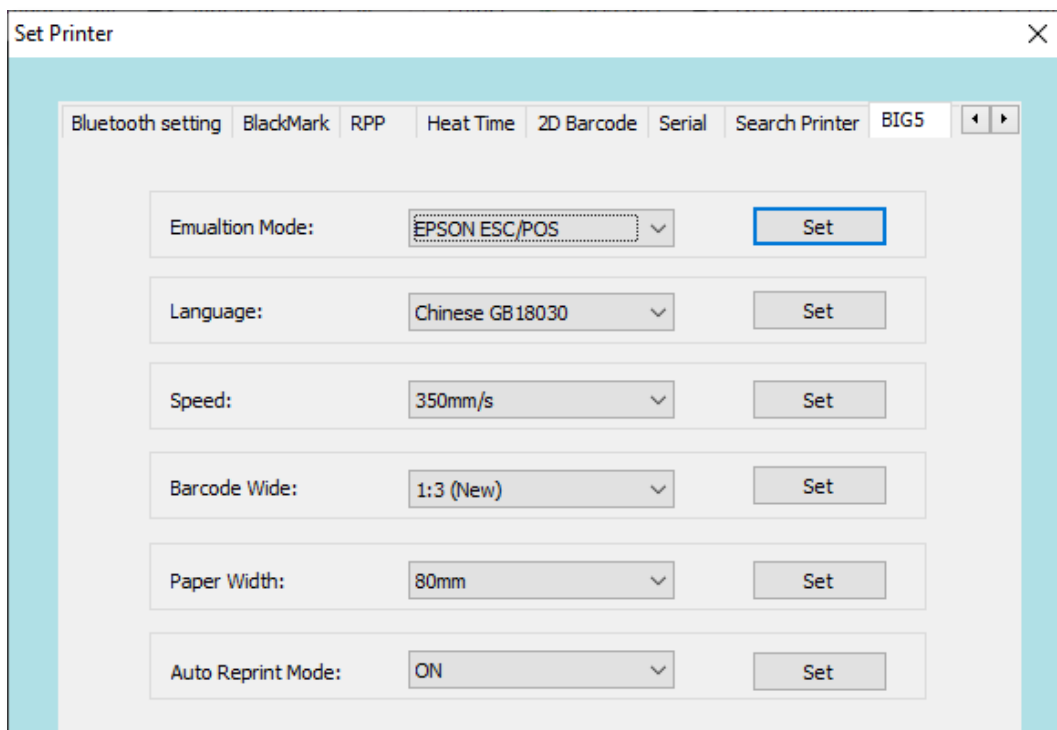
Set Printer

Bluetooth setting | BlackMark | RPP | Heat Time | 2D Barcode | Serial | Search Printer | BIG5

Emualtion Mode: EPSON ESC/POS Set

Language: Chinese GB18030 Set

Speed: 350mm/s Set

Barcode Wide: 1:3 (New) Set

Paper Width: 80mm Set

Auto Reprint Mode: ON Set